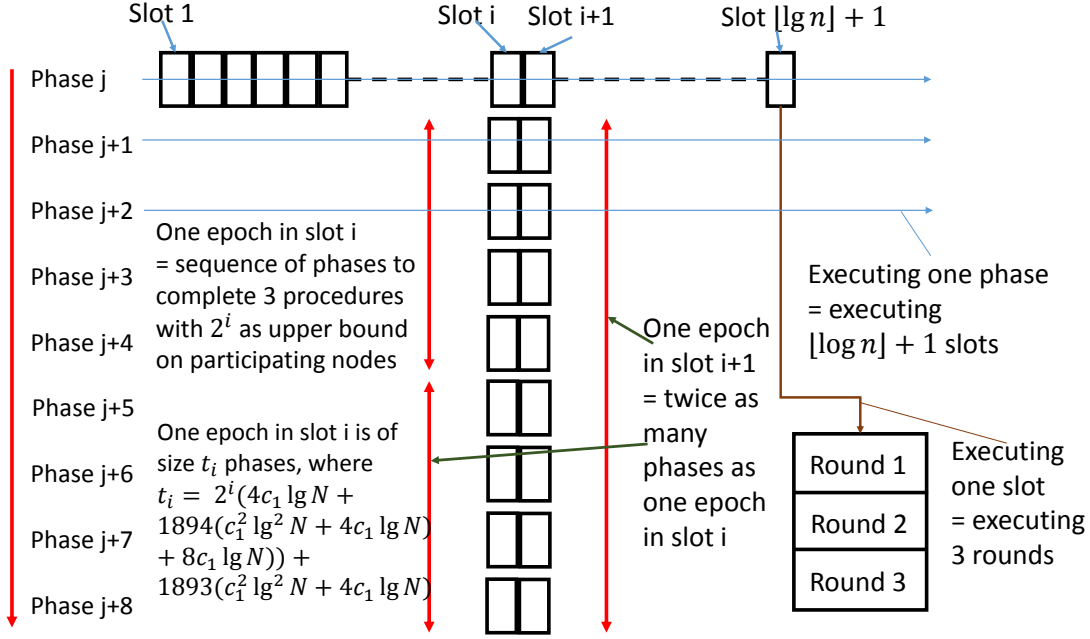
Slot 1

Slot i

Slot i+1

Slot $\lfloor \lg n \rfloor + 1$

Phase j

Phase j+1

Phase j+2

Phase j+3

Phase j+4

Phase j+5

Phase j+6

Phase j+7

Phase j+8

One epoch in slot i = sequence of phases to complete 3 procedures with $2^i$ as upper bound on participating nodes

One epoch in slot i is of size $t_i$ phases, where $t_i = 2^i(4c_1 \lg N + 1894(c_1^2 \lg^2 N + 4c_1 \lg N) + 8c_1 \lg N)) + 1893(c_1^2 \lg^2 N + 4c_1 \lg N)$

One epoch in slot i+1 = twice as many phases as one epoch in slot i

Executing one phase = executing $\lfloor \log n \rfloor + 1$ slots

Round 1

Round 2

Round 3

Executing one slot = executing 3 rounds